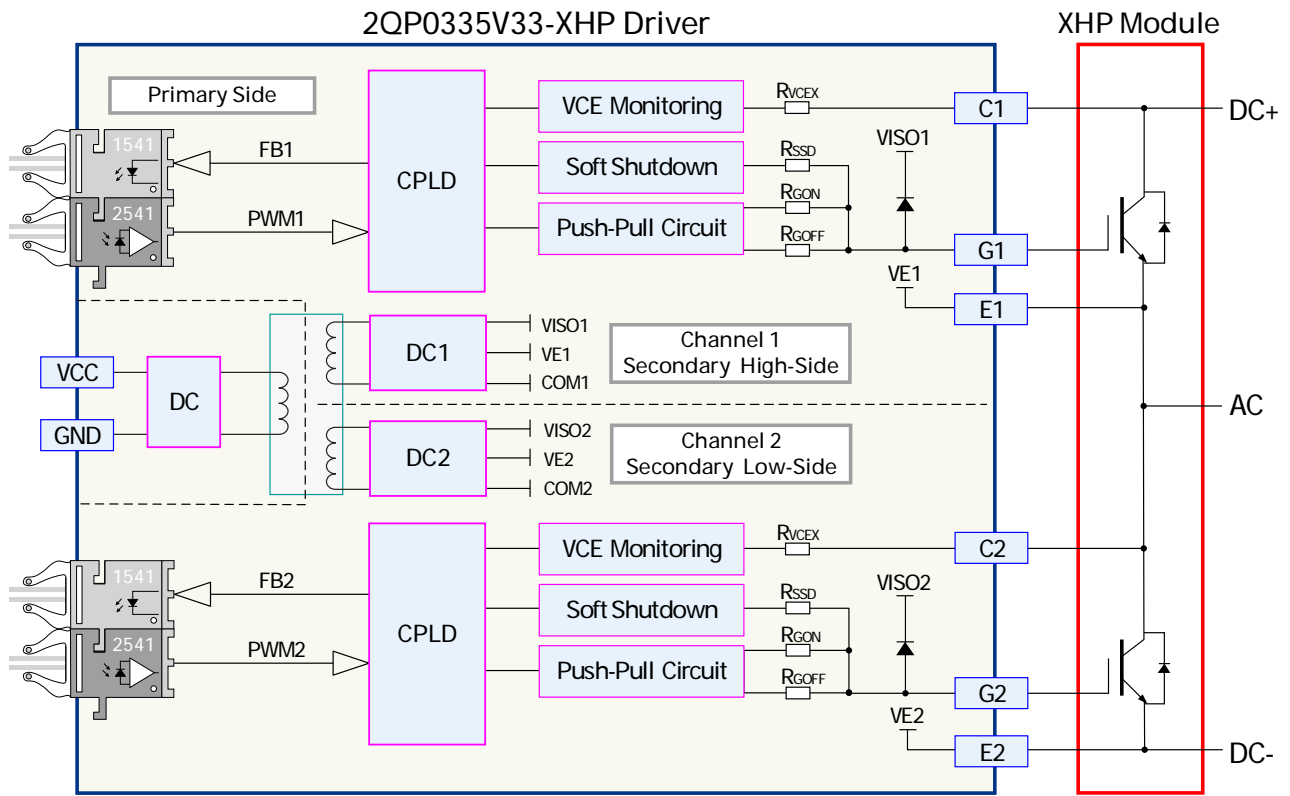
2QP0335V33-XHP Driver

XHP Module

Primary Side

1541

FB1

2541

PWM1

CPLD

VCE Monitoring

Soft Shutdown

Push-Pull Circuit

RVCEX

RSSD

RGON

RGOFF

VISO1

C1

G1

VE1

E1

DC+

VCC

GND

DC

DC1

DC2

VISO1

VE1

COM1

VISO2

VE2

COM2

Channel 1
Secondary High-Side

Channel 2
Secondary Low-Side

AC

1541

FB2

2541

PWM2

CPLD

VCE Monitoring

Soft Shutdown

Push-Pull Circuit

RVCEX

RSSD

RGON

RGOFF

VISO2

C2

G2

VE2

E2

DC-